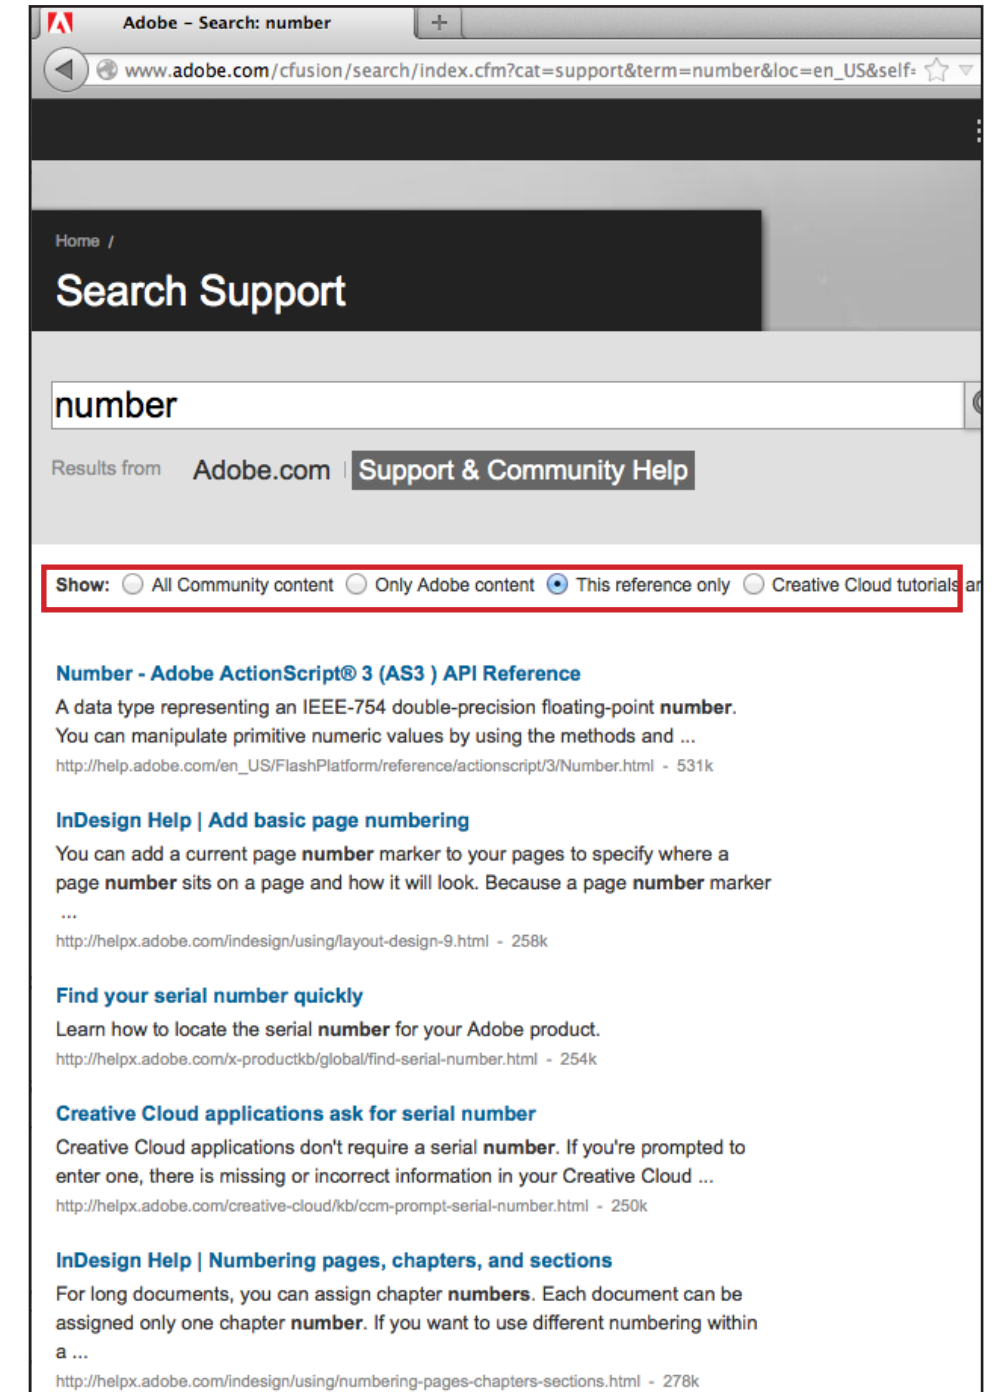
Adobe – Search: number

www.adobe.com/cfusion/search/index.cfm?cat=support&term=number&loc=en_US&self=

Home /

Search Support

number

Results from Adobe.com | Support & Community Help

Show: All Community content Only Adobe content This reference only Creative Cloud tutorials ar

Number - Adobe ActionScript® 3 (AS3 ) API Reference

A data type representing an IEEE-754 double-precision floating-point number. You can manipulate primitive numeric values by using the methods and ...

http://help.adobe.com/en_US/FlashPlatform/reference/actionscript/3/Number.html - 531k

InDesign Help | Add basic page numbering

You can add a current page number marker to your pages to specify where a page number sits on a page and how it will look. Because a page number marker ...

http://helpx.adobe.com/indesign/using/layout-design-9.html - 258k

Find your serial number quickly

Learn how to locate the serial number for your Adobe product.

http://helpx.adobe.com/x-productkb/global/find-serial-number.html - 254k

Creative Cloud applications ask for serial number

Creative Cloud applications don't require a serial number. If you're prompted to enter one, there is missing or incorrect information in your Creative Cloud ...

http://helpx.adobe.com/creative-cloud/kb/ccm-prompt-serial-number.html - 250k

InDesign Help | Numbering pages, chapters, and sections

For long documents, you can assign chapter numbers. Each document can be assigned only one chapter number. If you want to use different numbering within a ...

http://helpx.adobe.com/indesign/using/numbering-pages-chapters-sections.html - 278k